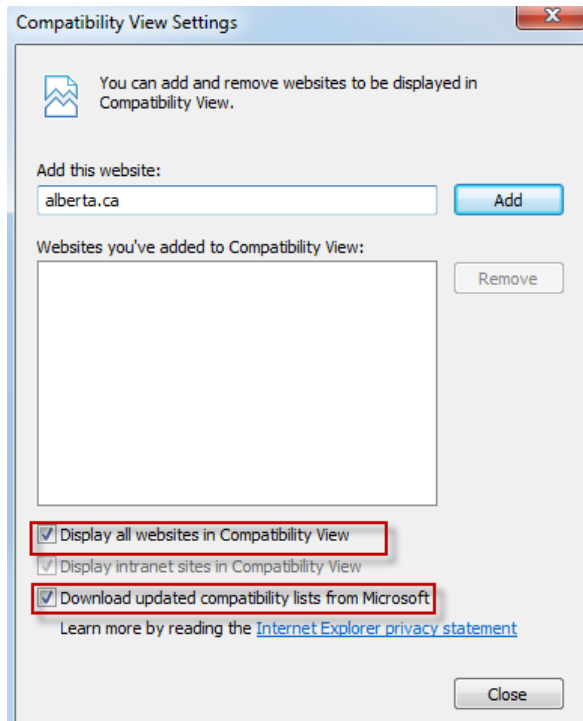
Compatibility View Settings

You can add and remove websites to be displayed in Compatibility View.

Add this website:

alberta.ca

Add

Websites you've added to Compatibility View:

Remove

Display all websites in Compatibility View

Display intranet sites in Compatibility View

Download updated compatibility lists from Microsoft

Learn more by reading the Internet Explorer privacy statement

Close